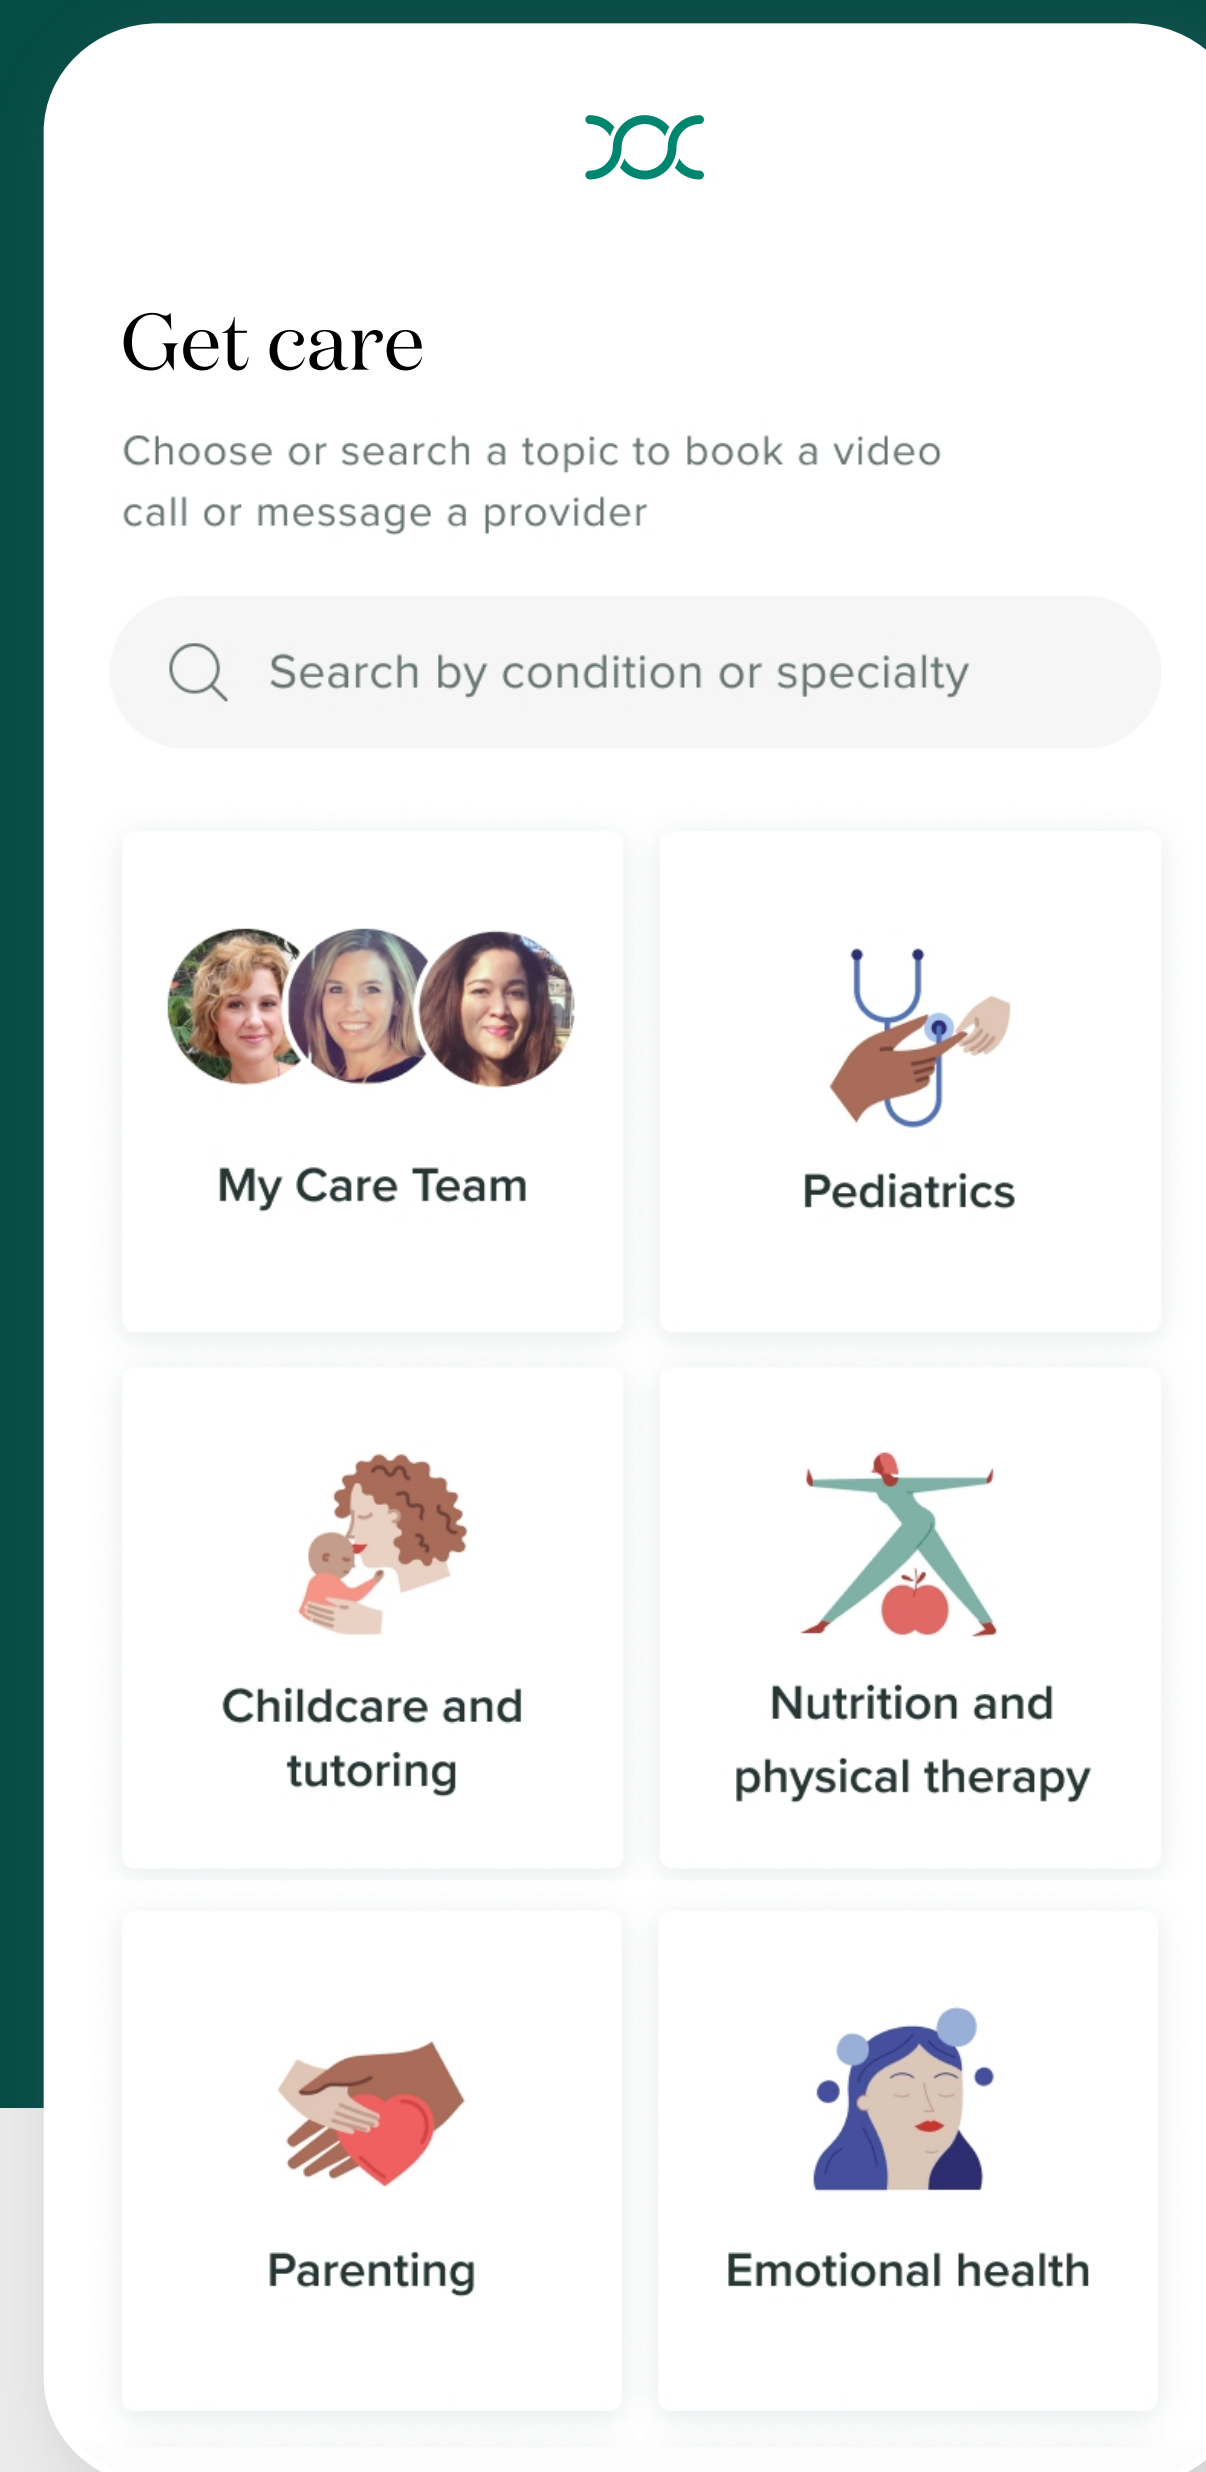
Get care

Choose or search a topic to book a video call or message a provider

Search by condition or specialty

My Care Team

Pediatrics

Childcare and tutoring

Nutrition and physical therapy

Parenting

Emotional health